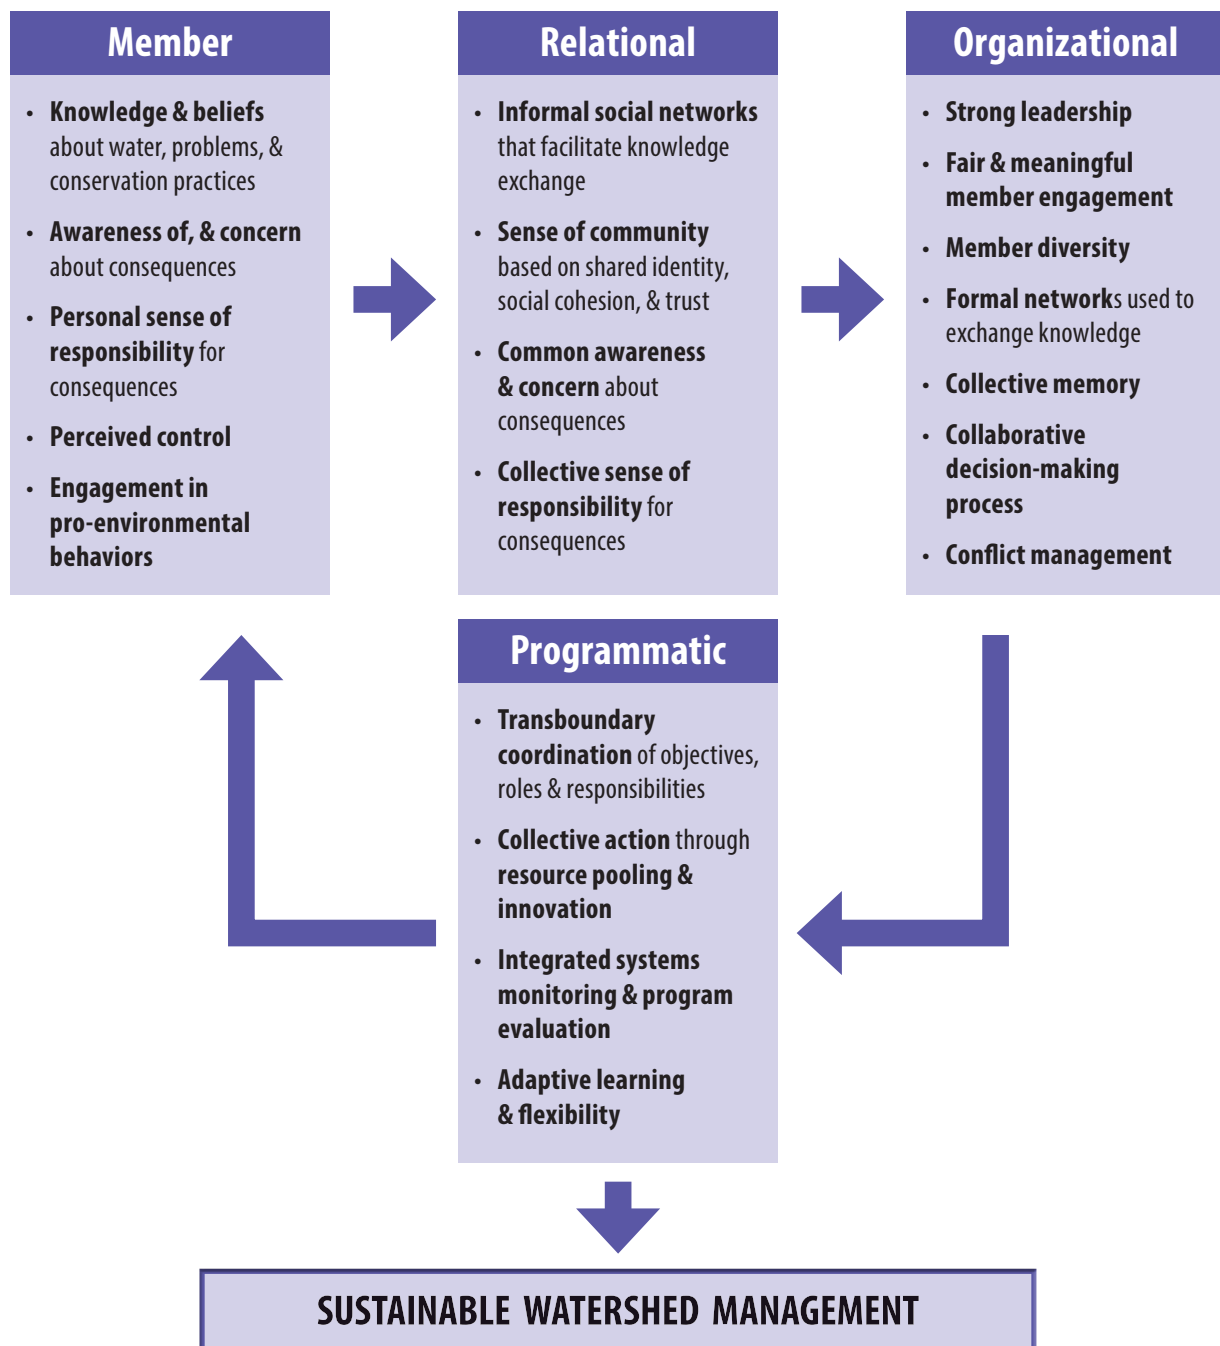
Member

- Knowledge & beliefs about water, problems, & conservation practices
- Awareness of, & concern about consequences
- Personal sense of responsibility for consequences
- Perceived control
- Engagement in pro-environmental behaviors

Relational

- Informal social networks that facilitate knowledge exchange
- Sense of community based on shared identity, social cohesion, & trust
- Common awareness & concern about consequences
- Collective sense of responsibility for consequences

Organizational

- Strong leadership
- Fair & meaningful member engagement
- Member diversity
- Formal networks used to exchange knowledge
- Collective memory
- Collaborative decision-making process
- Conflict management

Programmatic

- Transboundary coordination of objectives, roles & responsibilities
- Collective action through resource pooling & innovation
- Integrated systems monitoring & program evaluation
- Adaptive learning & flexibility

SUSTAINABLE WATERSHED MANAGEMENT